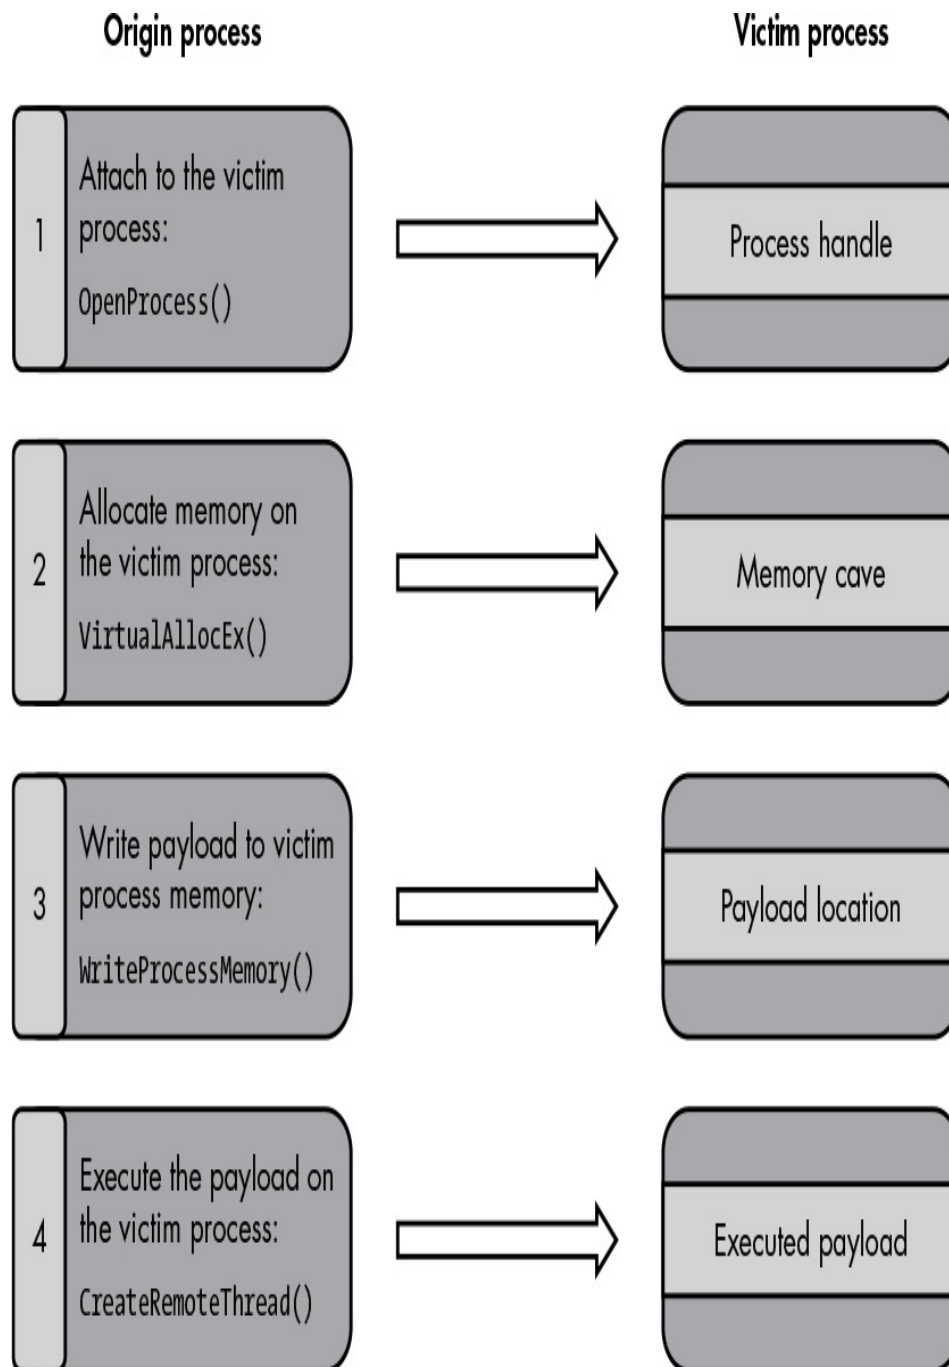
Origin process

Victim process

1

Attach to the victim process:

OpenProcess()

Process handle

2

Allocate memory on the victim process:

VirtualAllocEx()

Memory cave

3

Write payload to victim process memory:

WriteProcessMemory()

Payload location

4

Execute the payload on the victim process:

CreateRemoteThread()

Executed payload